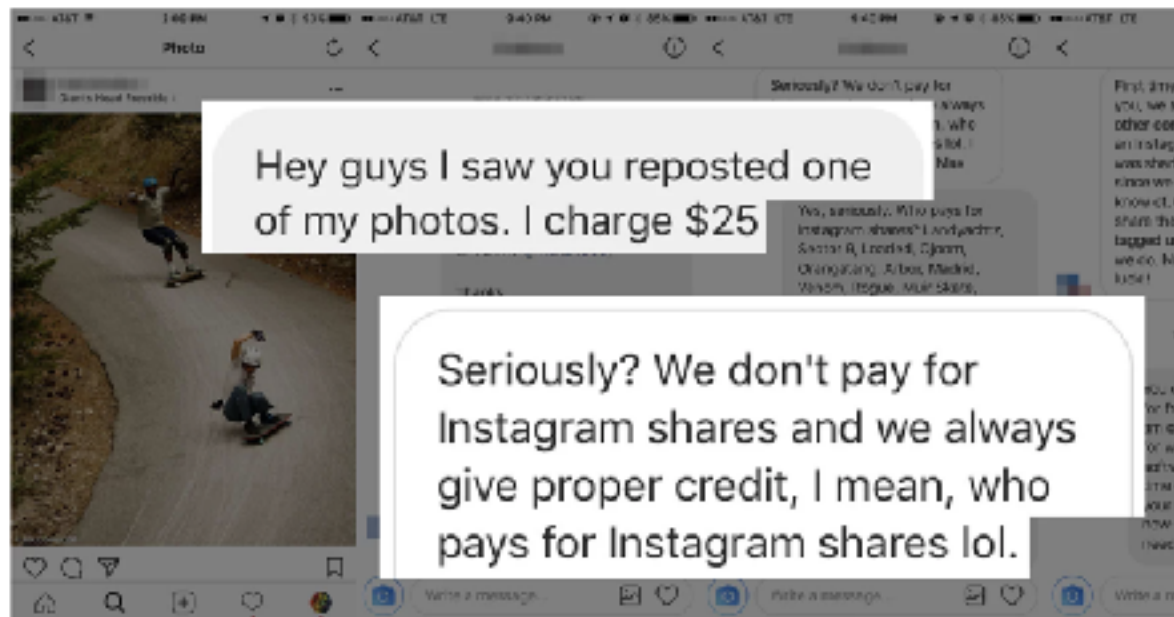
Photo

Hey guys I saw you reposted one of my photos. I charge $25

Seriously? We don't pay for Instagram shares and we always give proper credit, I mean, who pays for Instagram shares lol.

Write a message...

Write a message...